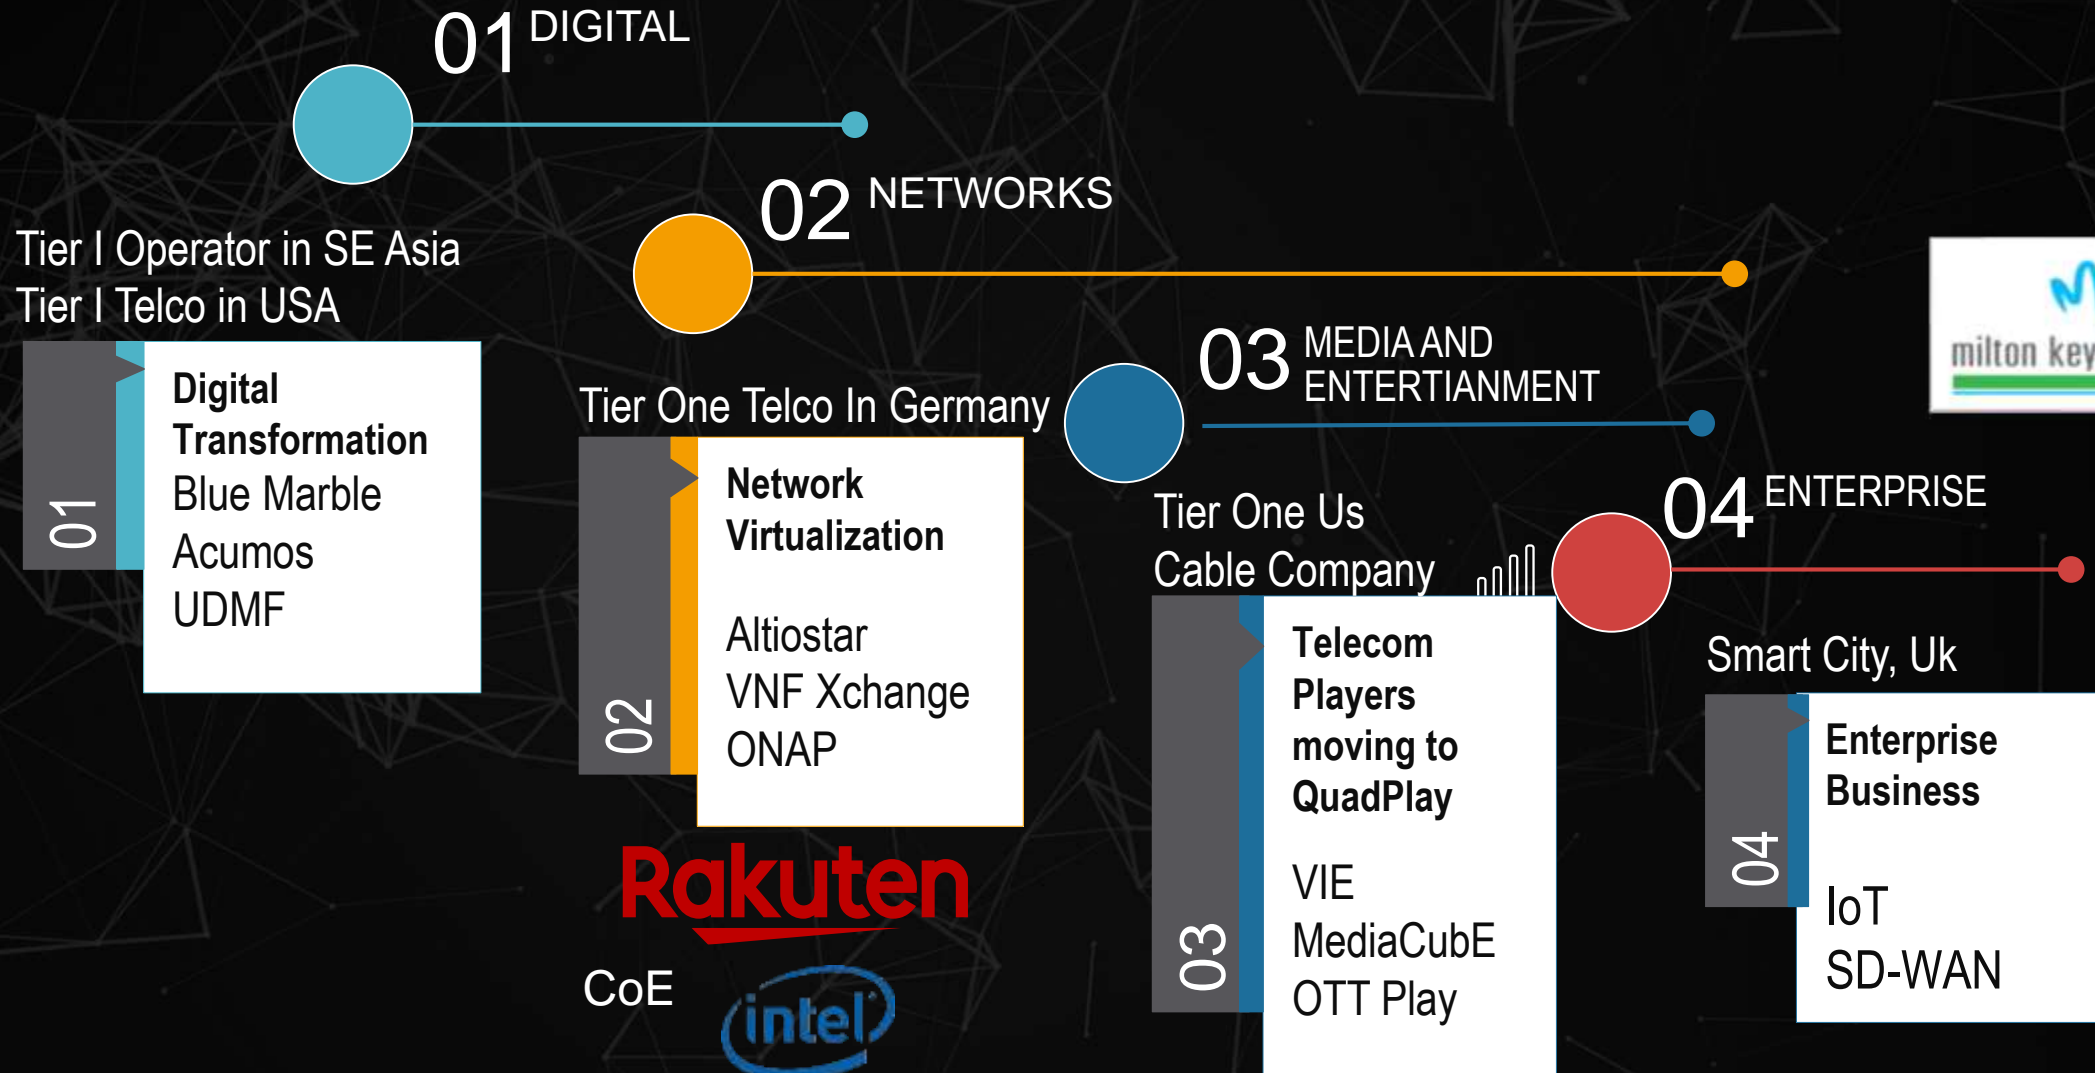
01 DIGITAL

Tier I Operator in SE Asia
Tier I Telco in USA

01

Digital Transformation
Blue Marble
Acumos
UDMF

02 NETWORKS

Tier One Telco In Germany

02

Network Virtualization

Altiostar
VNF Xchange
ONAP

Rakuten

CoE

intel

03 MEDIA AND ENTERTAINMENT

Tier One Us Cable Company

03

Telecom Players moving to QuadPlay

VIE
MediaCubE
OTT Play

04 ENTERPRISE

milton key

Smart City, Uk

04

Enterprise Business

IoT
SD-WAN